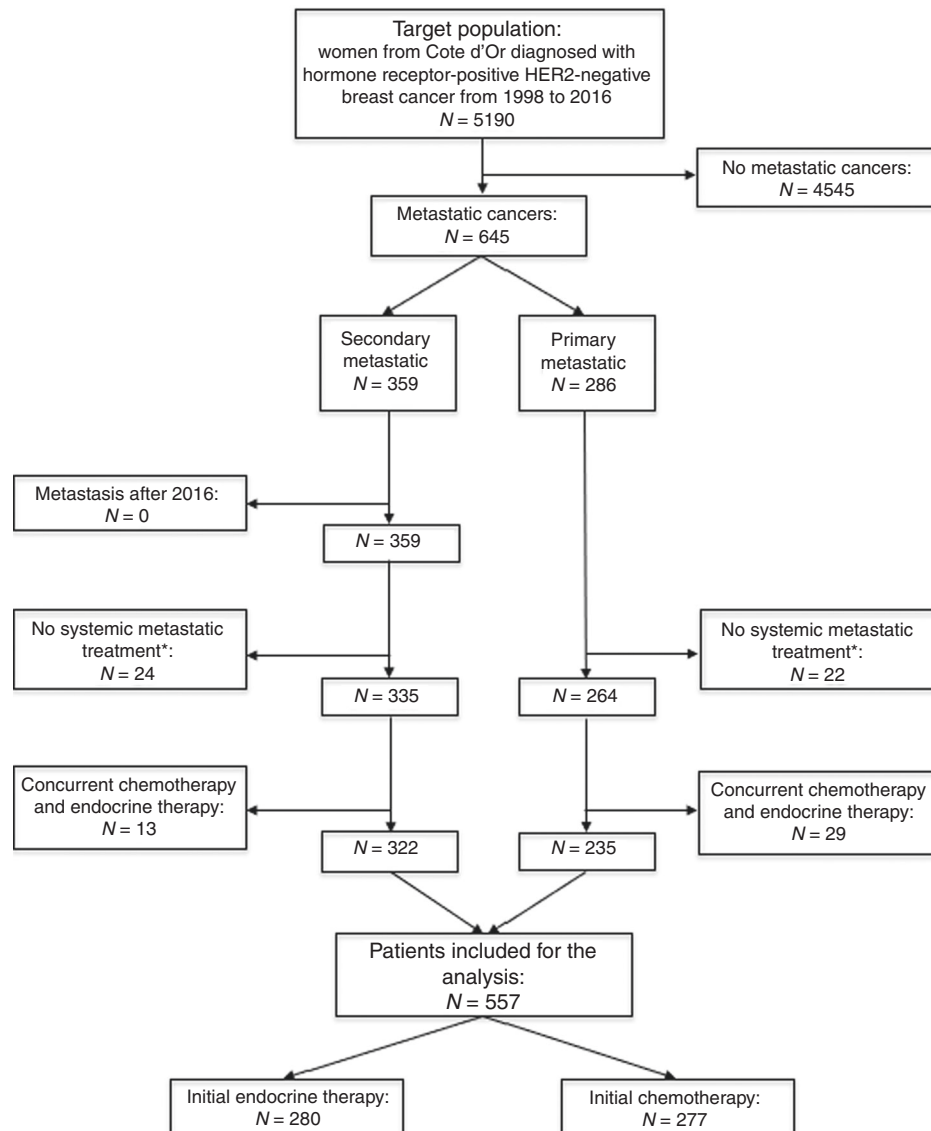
Target population:
women from Cote d'Or diagnosed with hormone receptor-positive HER2-negative breast cancer from 1998 to 2016
$N = 5190$

No metastatic cancers:
$N = 4545$

Metastatic cancers:
$N = 645$

Secondary metastatic
$N = 359$

Primary metastatic
$N = 286$

Metastasis after 2016:
$N = 0$

$N = 359$

No systemic metastatic treatment*:
$N = 24$

$N = 335$

$N = 264$

No systemic metastatic treatment*:
$N = 22$

Concurrent chemotherapy and endocrine therapy:
$N = 13$

$N = 322$

$N = 235$

Concurrent chemotherapy and endocrine therapy:
$N = 29$

Patients included for the analysis:
$N = 557$

Initial endocrine therapy:
$N = 280$

Initial chemotherapy:
$N = 277$